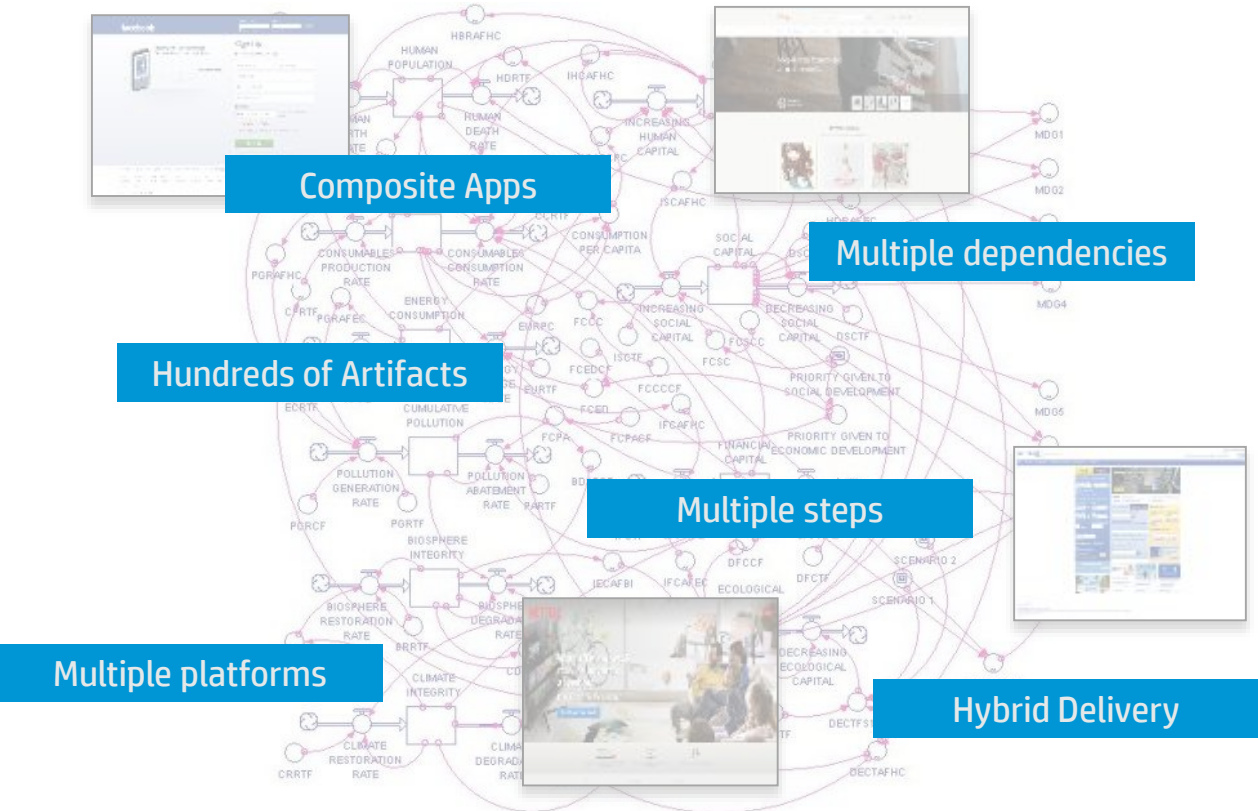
Composite Apps

Multiple dependencies

Hundreds of Artifacts

Multiple steps

Multiple platforms

Hybrid Delivery

HBRAFHC
HUMAN POPULATION
HDRTF
IHCAFHC
HUMAN DEATH RATE
INCREASING HUMAN CAPITAL
MDG1
MDG2
ISCAFHC
CONSUMPTION PER CAPITA
SOCIAL CAPITAL
CONSUMABLES PRODUCTION RATE
CONSUMABLES CONSUMPTION RATE
PGRAFHC
ENERGY CONSUMPTION
MDG4
FCCC
INCREASING SOCIAL CAPITAL
DECREASING SOCIAL CAPITAL
DSCTF
ISCTF
FCSC
FCSCC
FCEDCF
FCCCCF
PRIORITY GIVEN TO SOCIAL DEVELOPMENT
ECRTF
CUMULATIVE POLLUTION
FCED
IFCAFHC
MDG5
FCPA
FCPAEF
PRIORITY GIVEN TO ECONOMIC DEVELOPMENT
FINANCIAL CAPITAL
POLLUTION GENERATION RATE
POLLUTION ABATEMENT RATE
PARTF
PGRCF
PGRTF
BIOSPHERE INTEGRITY
DFCCF
DFCTF
SCENARIO 2
SCENARIO 1
IECAFBI
IFCAFEC
ECOLOGICAL
BIOSPHERE RESTORATION RATE
BRRTF
DECREASING ECOLOGICAL CAPITAL
CLIMATE INTEGRITY
DECTFS
CLIMATE RESTORATION RATE
CRRTF
DECTAFHC